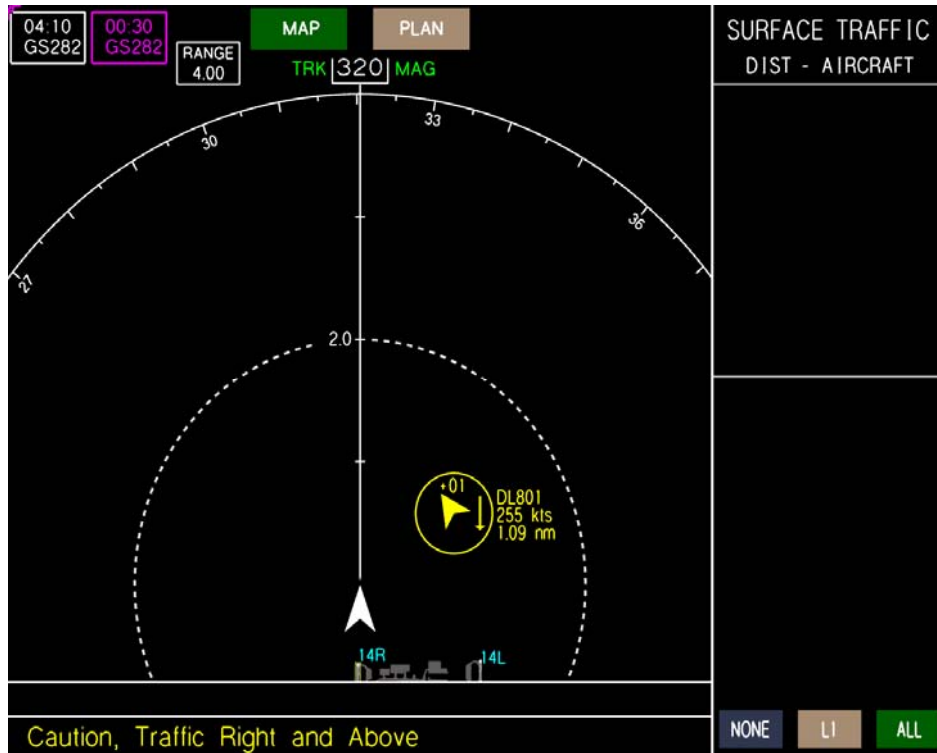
04:10
GS282

00:30
GS282

RANGE
4.00

MAP

PLAN

TRK 320 MAG

SURFACE TRAFFIC
DIST - AIRCRAFT

30

33

36

27

2.0

+01
DL801
255 kts
1.09 nm

14R

14L

Caution, Traffic Right and Above

NONE

L1

ALL